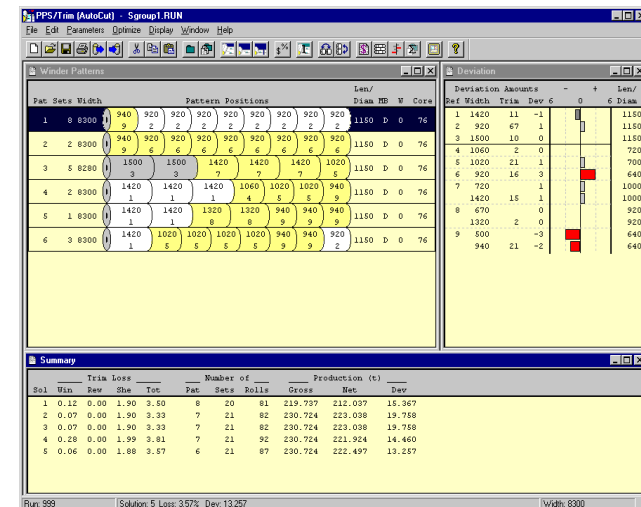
PPS/Trim (AutoCut) - Sgroup1.RUN

File Edit Parameters Optimize Display Window Help

Winder Patterns

| Pat | Sets | Width | Pattern Positions | Len/ Diam | MB | W | Core |
|---|---|---|---|---|---|---|---|
| 1 | 8 | 8300 | 940 9, 920 2, 920 2, 920 2, 920 2, 920 2, 920 2, 920 2, 920 2 | 1150 | D | 0 | 76 |
| 2 | 2 | 8300 | 940 9, 920 6, 920 6, 920 6, 920 6, 920 6, 920 6, 920 6, 920 6 | 1150 | D | 0 | 76 |
| 3 | 5 | 8280 | 1500 3, 1500 3, 1420 7, 1420 7, 1420 7, 1020 5 | 1150 | D | 0 | 76 |
| 4 | 2 | 8300 | 1420 1, 1420 1, 1420 1, 1060 4, 1020 5, 1020 5, 940 9 | 1150 | D | 0 | 76 |
| 5 | 1 | 8300 | 1420 1, 1420 1, 1320 8, 1320 8, 940 9, 940 9, 940 9 | 1150 | D | 0 | 76 |
| 6 | 3 | 8300 | 1420 1, 1020 5, 1020 5, 1020 5, 1020 5, 940 9, 940 9, 920 2 | 1150 | D | 0 | 76 |

Deviation

| Ref | Width | Deviation Amounts Trim | Dev | - 6 0 + 6 | Len/ Diam |
|---|---|---|---|---|---|
| 1 | 1420 | 11 | -1 | | 1150 |
| 2 | 920 | 67 | 1 | | 1150 |
| 3 | 1500 | 10 | 0 | | 1150 |
| 4 | 1060 | 2 | 0 | | 720 |
| 5 | 1020 | 21 | 1 | | 700 |
| 6 | 920 | 16 | 3 | | 920 |
| 7 | 720 | | 1 | | 1000 |
| | 1420 | 15 | 1 | | 1000 |
| 8 | 670 | | 0 | | 920 |
| | 1320 | 2 | 0 | | 920 |
| 9 | 500 | | -3 | | 640 |
| | 940 | 21 | -2 | | 640 |

Summary

| Sol | Trim Loss Win | Rew | She | Tot | Number of Pat | Sets | Rolls | Production (t) Gross | Net | Dev |
|---|---|---|---|---|---|---|---|---|---|---|
| 1 | 0.12 | 0.00 | 1.90 | 3.50 | 8 | 20 | 81 | 219.737 | 212.037 | 15.367 |
| 2 | 0.07 | 0.00 | 1.90 | 3.33 | 7 | 21 | 82 | 230.724 | 223.038 | 19.758 |
| 3 | 0.07 | 0.00 | 1.90 | 3.33 | 7 | 21 | 82 | 230.724 | 223.038 | 19.758 |
| 4 | 0.28 | 0.00 | 1.99 | 3.81 | 7 | 21 | 92 | 230.724 | 221.924 | 14.460 |
| 5 | 0.06 | 0.00 | 1.88 | 3.57 | 6 | 21 | 87 | 230.724 | 222.497 | 13.257 |

Run: 999 | Solution: 5 Loss: 3.57% Dev: 13.257 | Width: 8300